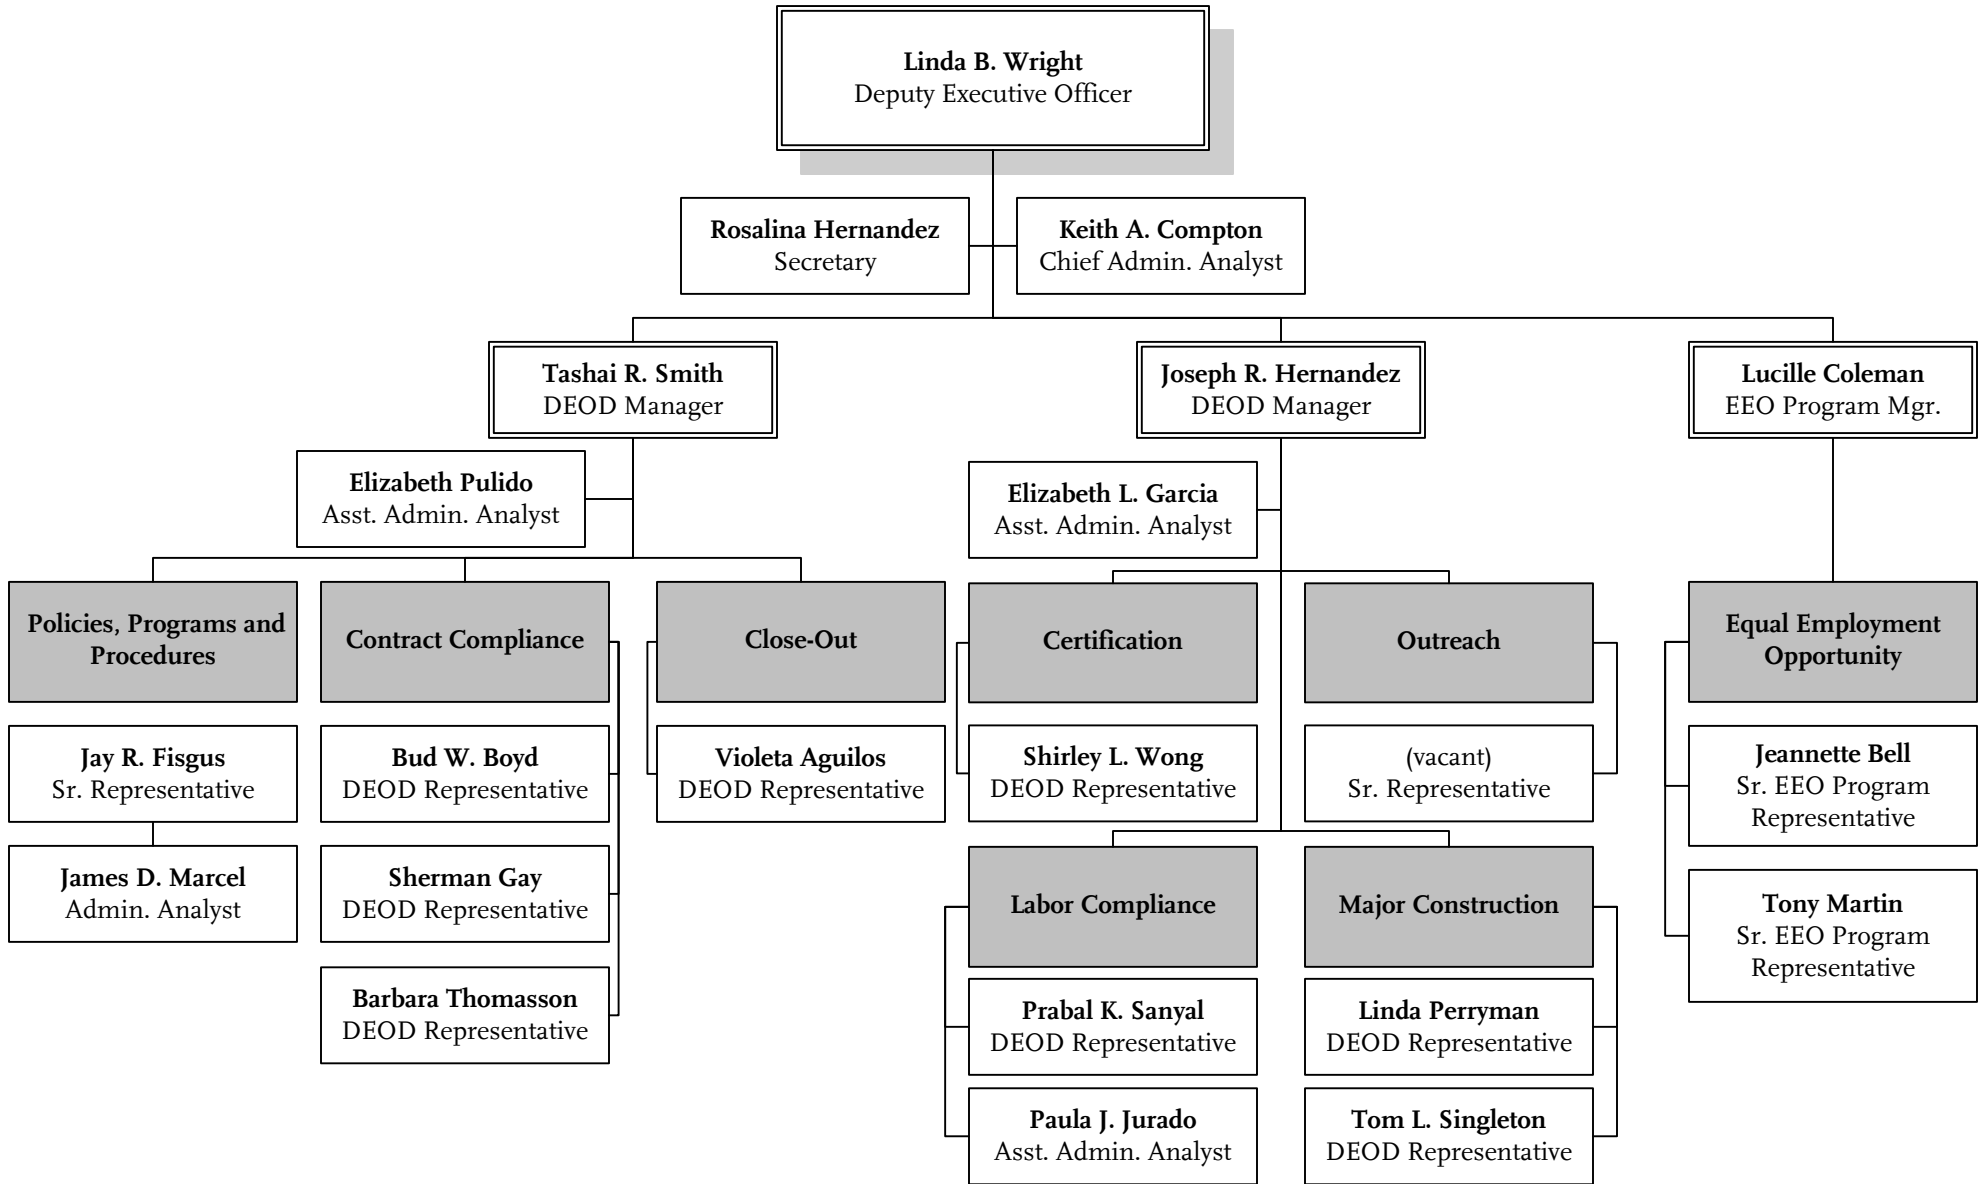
Linda B. Wright
Deputy Executive Officer

Rosalina Hernandez
Secretary

Keith A. Compton
Chief Admin. Analyst

Tashai R. Smith
DEOD Manager

Elizabeth Pulido
Asst. Admin. Analyst

Policies, Programs and Procedures

Jay R. Fisgus
Sr. Representative

James D. Marcel
Admin. Analyst

Contract Compliance

Bud W. Boyd
DEOD Representative

Sherman Gay
DEOD Representative

Barbara Thomasson
DEOD Representative

Close-Out

Violeta Aguilos
DEOD Representative

Joseph R. Hernandez
DEOD Manager

Elizabeth L. Garcia
Asst. Admin. Analyst

Certification

Shirley L. Wong
DEOD Representative

Outreach

(vacant)
Sr. Representative

Labor Compliance

Prabal K. Sanyal
DEOD Representative

Paula J. Jurado
Asst. Admin. Analyst

Major Construction

Linda Perryman
DEOD Representative

Tom L. Singleton
DEOD Representative

Lucille Coleman
EEO Program Mgr.

Equal Employment Opportunity

Jeannette Bell
Sr. EEO Program Representative

Tony Martin
Sr. EEO Program Representative